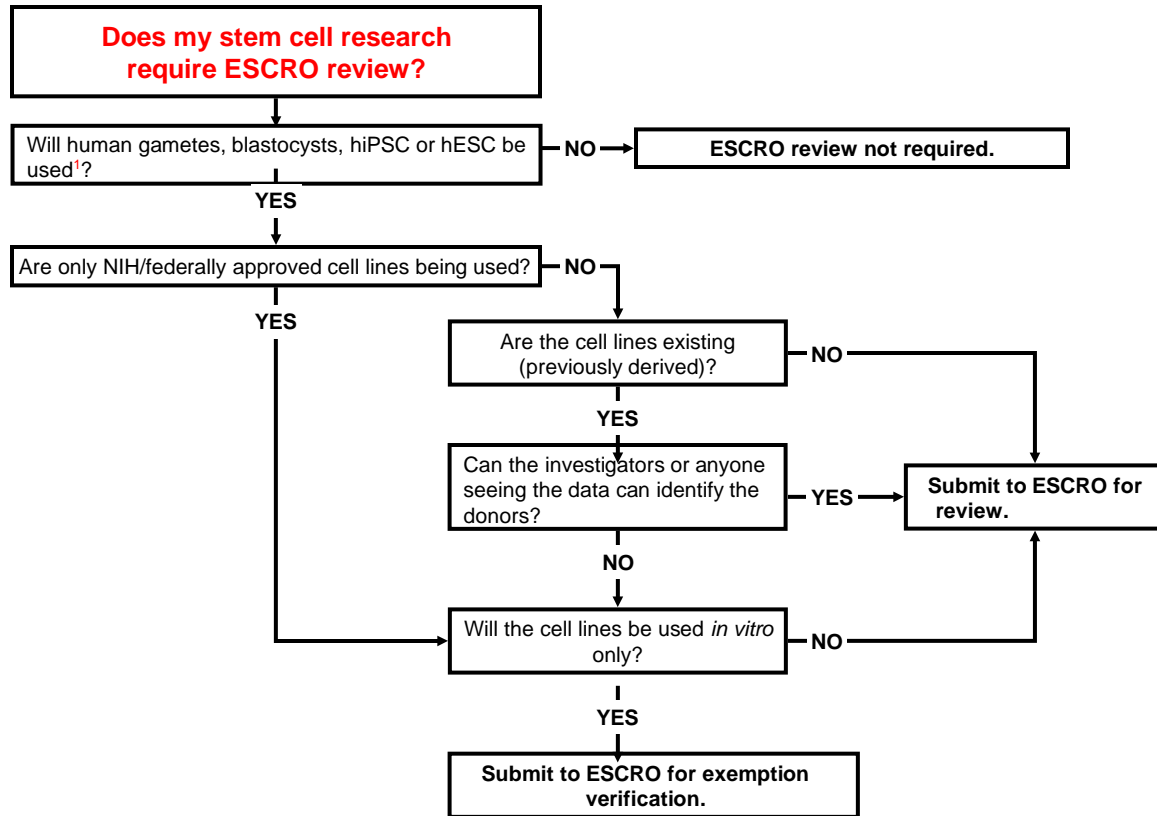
Does my stem cell research require ESCRO review?

Will human gametes, blastocysts, hiPSC or hESC be used$^1$?

NO

ESCRO review not required.

YES

Are only NIH/federally approved cell lines being used?

NO

YES

Are the cell lines existing (previously derived)?

NO

YES

Can the investigators or anyone seeing the data can identify the donors?

YES

Submit to ESCRO for review.

NO

Will the cell lines be used *in vitro* only?

NO

YES

Submit to ESCRO for exemption verification.